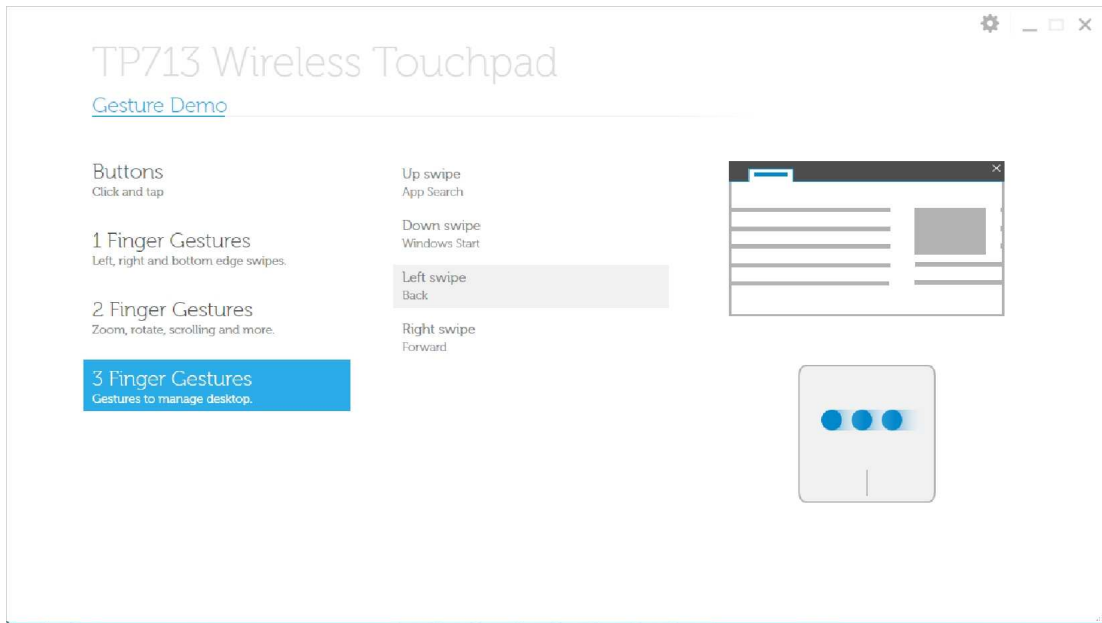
TP713 Wireless Touchpad

Gesture Demo

Buttons
Click and tap

1 Finger Gestures
Left, right and bottom edge swipes.

2 Finger Gestures
Zoom, rotate, scrolling and more.

3 Finger Gestures
Gestures to manage desktop.

Up swipe
App Search

Down swipe
Windows Start

Left swipe
Back

Right swipe
Forward